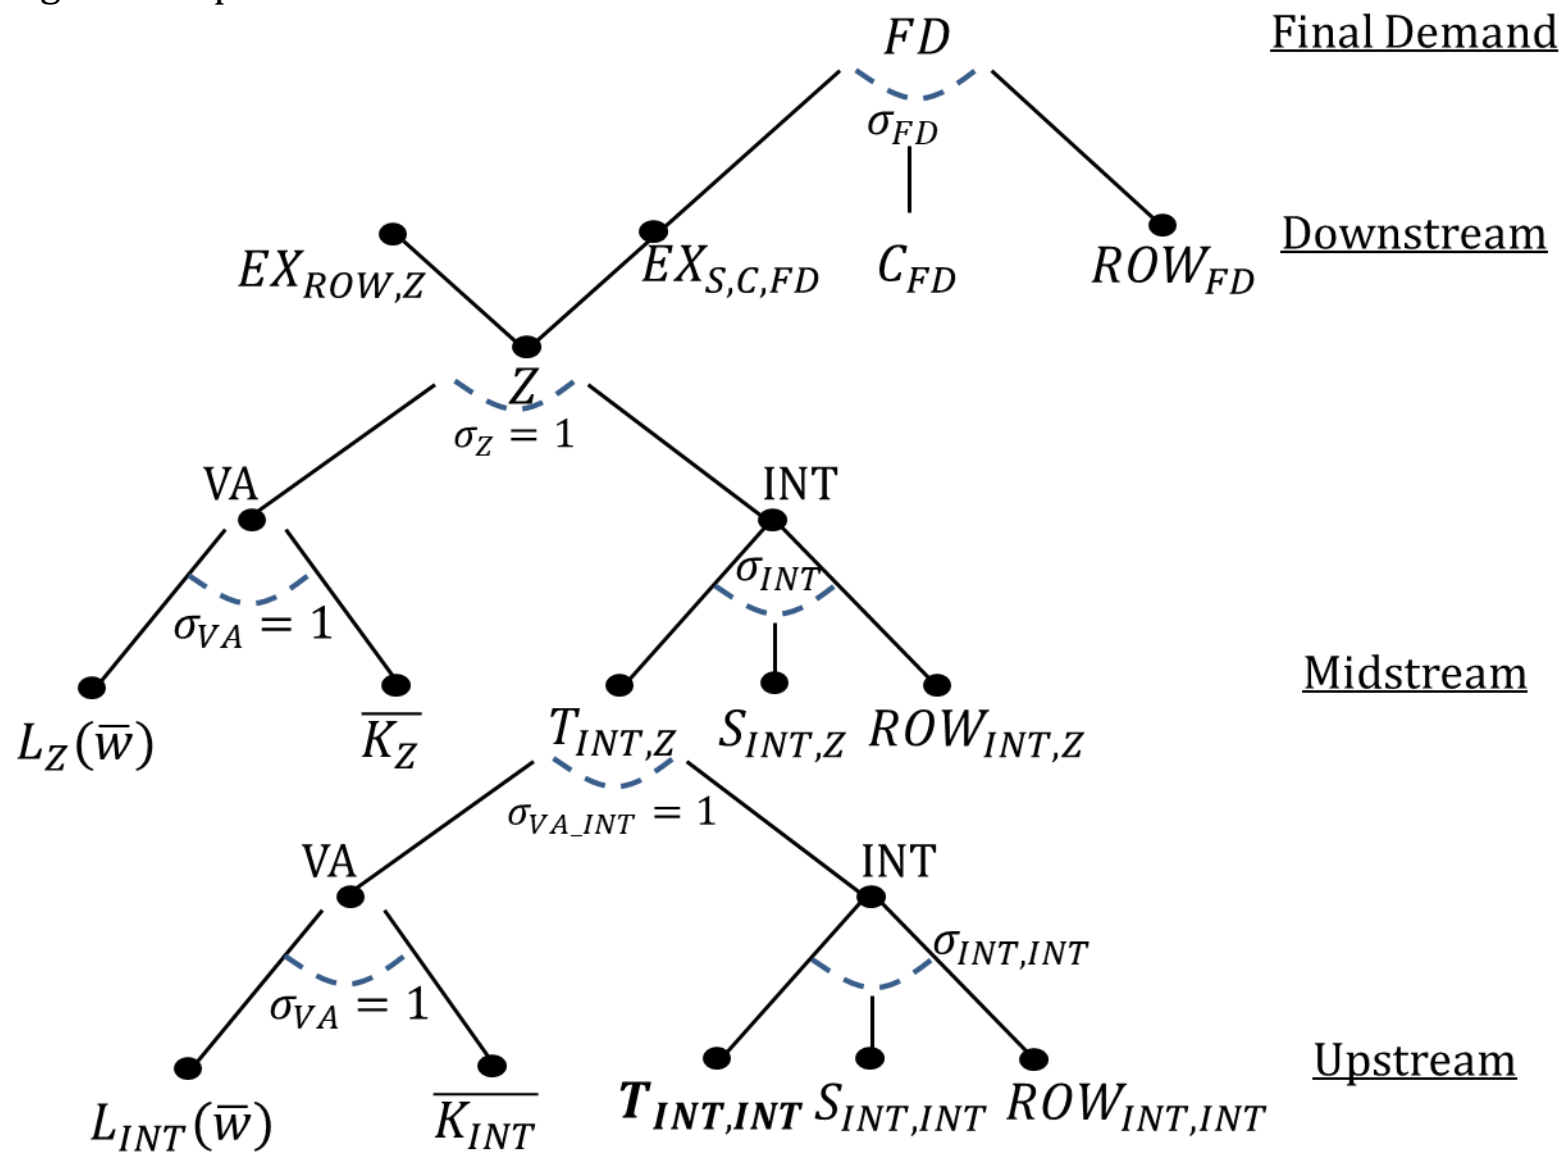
$FD$

Final Demand

$\sigma_{FD}$

$EX_{ROW,Z}$ $EX_{S,C,FD}$ $C_{FD}$ $ROW_{FD}$

Downstream

$Z$

$\sigma_Z = 1$

VA

INT

$\sigma_{INT}$

$\sigma_{VA} = 1$

$L_Z(\overline{w})$ $\overline{K_Z}$ $T_{INT,Z}$ $S_{INT,Z}$ $ROW_{INT,Z}$

Midstream

$\sigma_{VA\_INT} = 1$

VA

INT

$\sigma_{INT,INT}$

$\sigma_{VA} = 1$

$L_{INT}(\overline{w})$ $\overline{K_{INT}}$ $\boldsymbol{T_{INT,INT}}$ $S_{INT,INT}$ $ROW_{INT,INT}$

Upstream